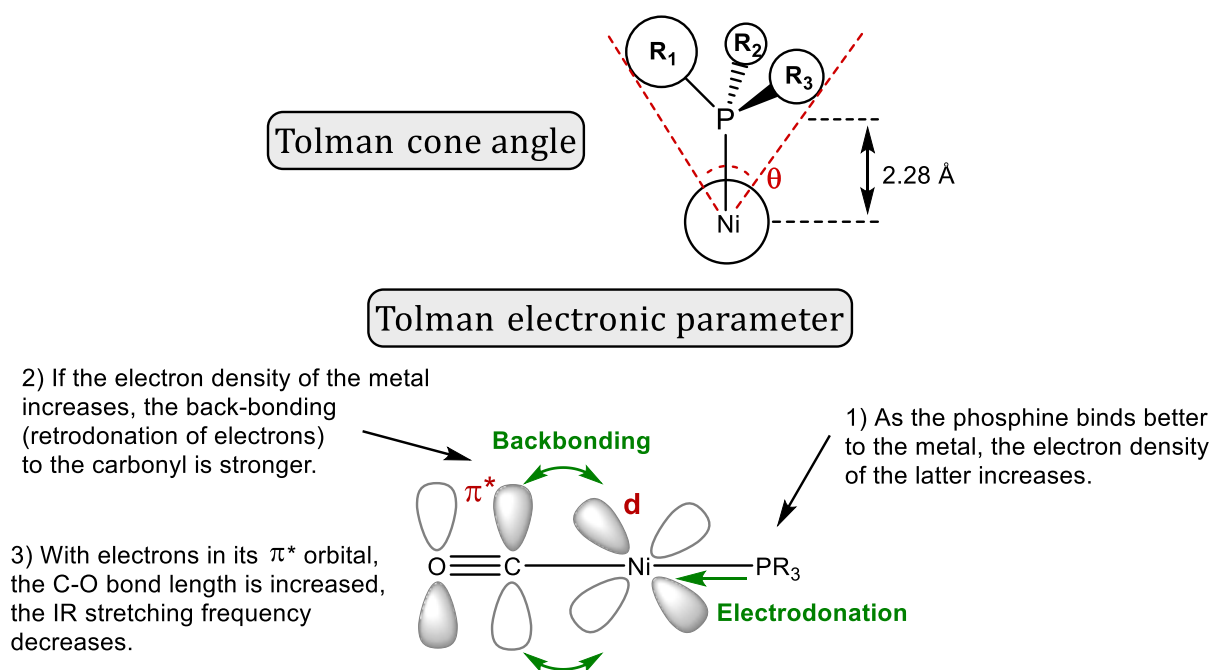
Tolman cone angle

$R_1$

$R_2$

$R_3$

P

θ

2.28 Å

Ni

Tolman electronic parameter

2) If the electron density of the metal increases, the back-bonding (retrodonation of electrons) to the carbonyl is stronger.

Backbonding

1) As the phosphine binds better to the metal, the electron density of the latter increases.

$\pi^*$

d

3) With electrons in its $\pi^*$ orbital, the C-O bond length is increased, the IR stretching frequency decreases.

O

C

Ni

$PR_3$

Electrodonation